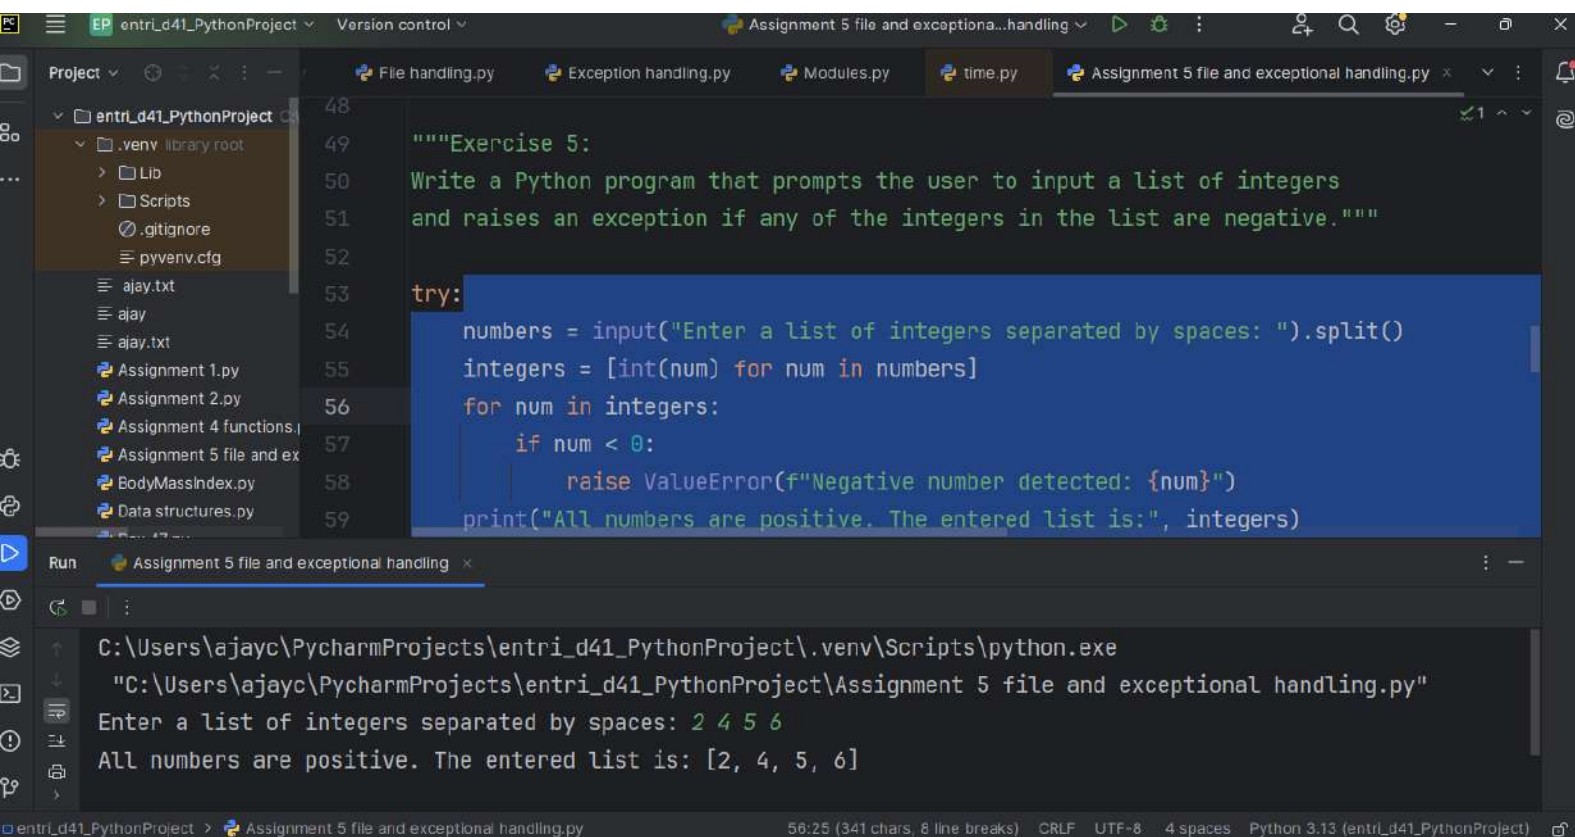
EP entri_d41_PythonProject Version control Assignment 5 file and exceptiona...handling

Project

File handling.py Exception handling.py Modules.py time.py Assignment 5 file and exceptional handling.py

entri_d41_PythonProject
.venv library root
Lib
Scripts
.gitignore
pyvenv.cfg
ajay.txt
ajay
ajay.txt
Assignment 1.py
Assignment 2.py
Assignment 4 functions.
Assignment 5 file and ex
BodyMassIndex.py
Data structures.py

48
49 """Exercise 5:
50 Write a Python program that prompts the user to input a list of integers
51 and raises an exception if any of the integers in the list are negative."""
52
53 try:
54     numbers = input("Enter a list of integers separated by spaces: ").split()
55     integers = [int(num) for num in numbers]
56     for num in integers:
57         if num < 0:
58             raise ValueError(f"Negative number detected: {num}")
59     print("All numbers are positive. The entered list is:", integers)

Run Assignment 5 file and exceptional handling

C:\Users\ajayc\PycharmProjects\entri_d41_PythonProject\.venv\Scripts\python.exe "C:\Users\ajayc\PycharmProjects\entri_d41_PythonProject\Assignment 5 file and exceptional handling.py"
Enter a list of integers separated by spaces: 2 4 5 6
All numbers are positive. The entered list is: [2, 4, 5, 6]

entri_d41_PythonProject > Assignment 5 file and exceptional handling.py 56:25 (341 chars, 8 line breaks) CRLF UTF-8 4 spaces Python 3.13 (entri_d41_PythonProject)